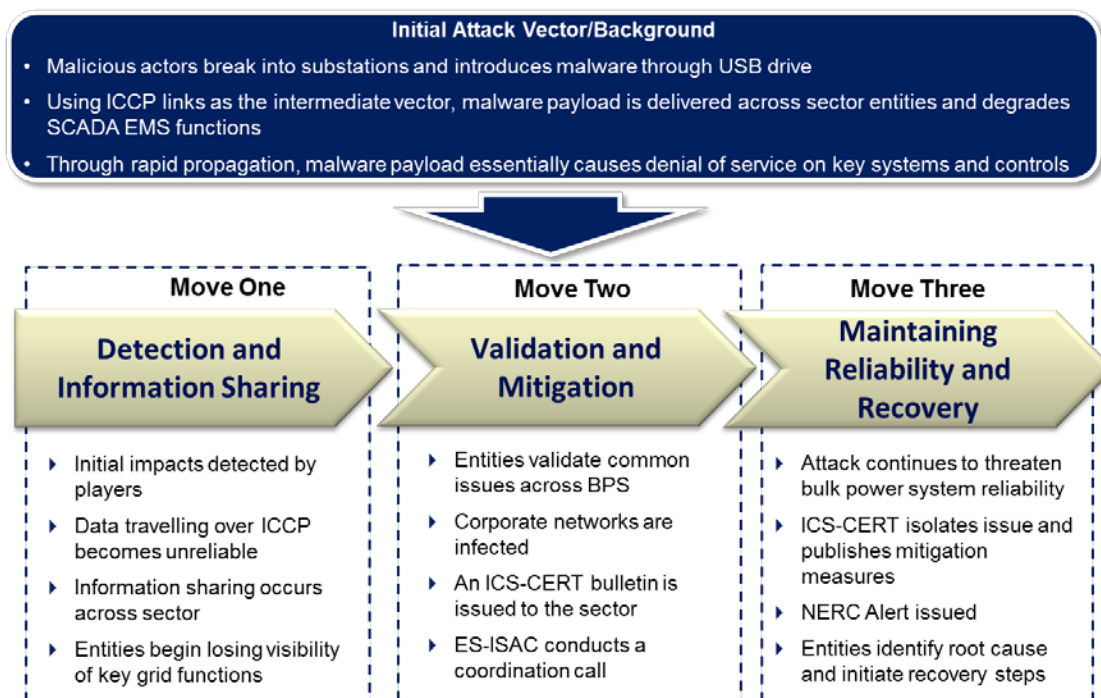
Initial Attack Vector/Background

- Malicious actors break into substations and introduces malware through USB drive
- Using ICCP links as the intermediate vector, malware payload is delivered across sector entities and degrades SCADA EMS functions
- Through rapid propagation, malware payload essentially causes denial of service on key systems and controls

Move One

Detection and Information Sharing

- Initial impacts detected by players
- Data travelling over ICCP becomes unreliable
- Information sharing occurs across sector
- Entities begin losing visibility of key grid functions

Move Two

Validation and Mitigation

- Entities validate common issues across BPS
- Corporate networks are infected
- An ICS-CERT bulletin is issued to the sector
- ES-ISAC conducts a coordination call

Move Three

Maintaining Reliability and Recovery

- Attack continues to threaten bulk power system reliability
- ICS-CERT isolates issue and publishes mitigation measures
- NERC Alert issued
- Entities identify root cause and initiate recovery steps